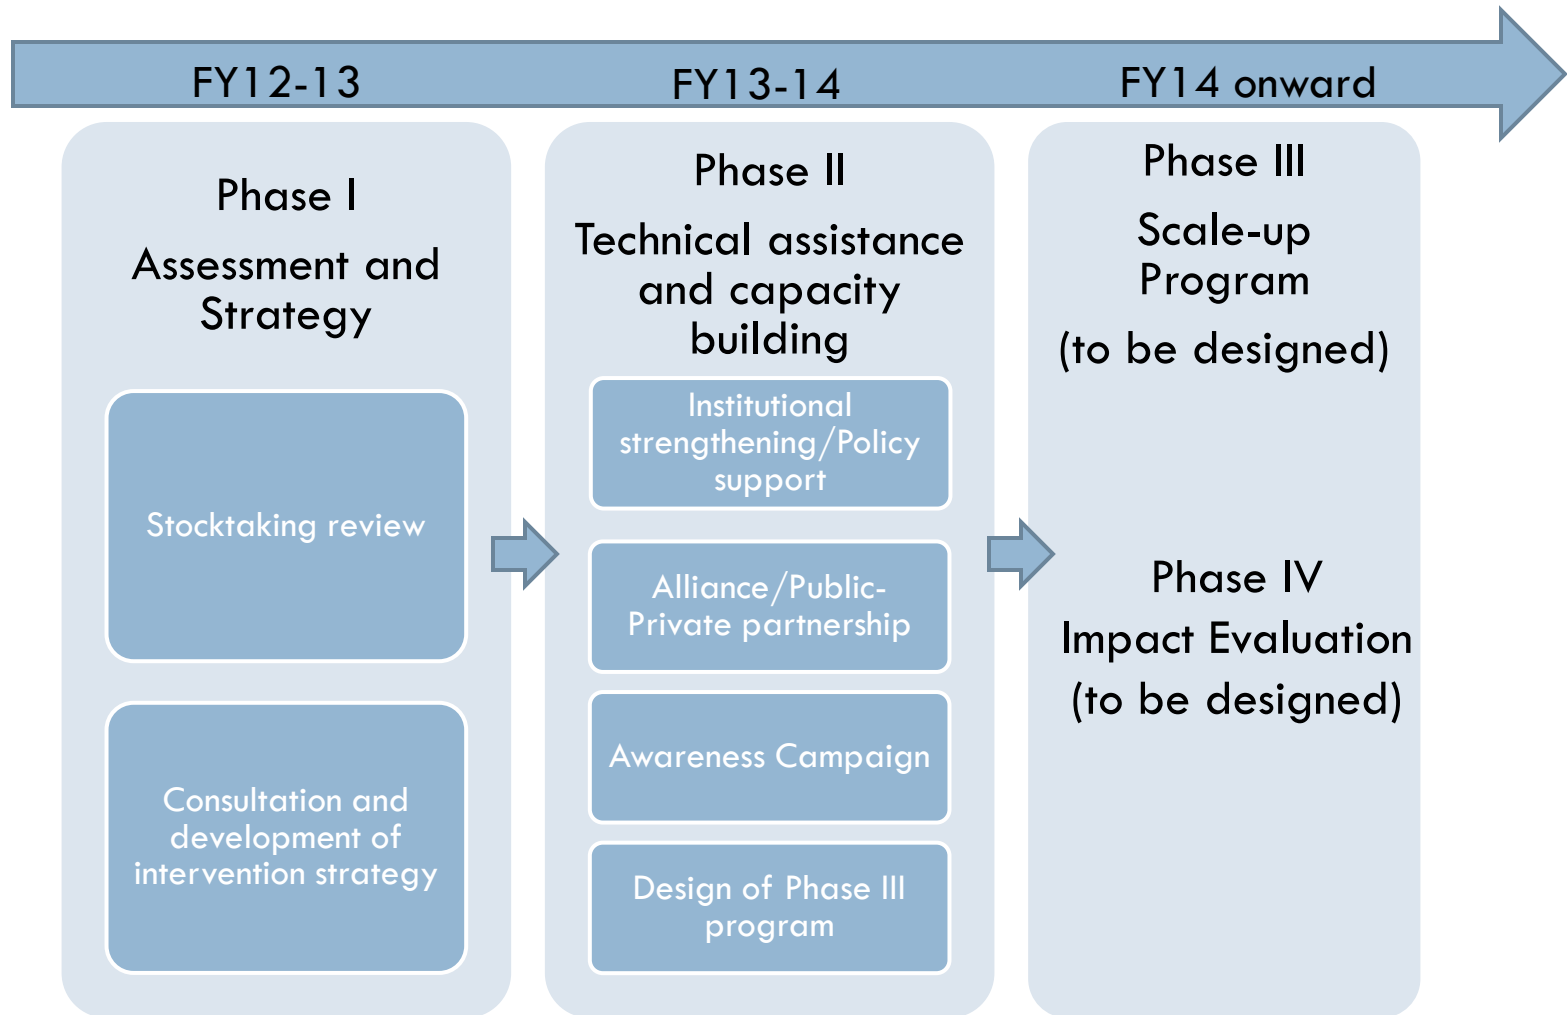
FY12-13

FY13-14

FY14 onward

Phase I

Assessment and Strategy

Stocktaking review

Consultation and development of intervention strategy

Phase II

Technical assistance and capacity building

Institutional strengthening/Policy support

Alliance/Public-Private partnership

Awareness Campaign

Design of Phase III program

Phase III

Scale-up Program

(to be designed)

Phase IV

Impact Evaluation

(to be designed)